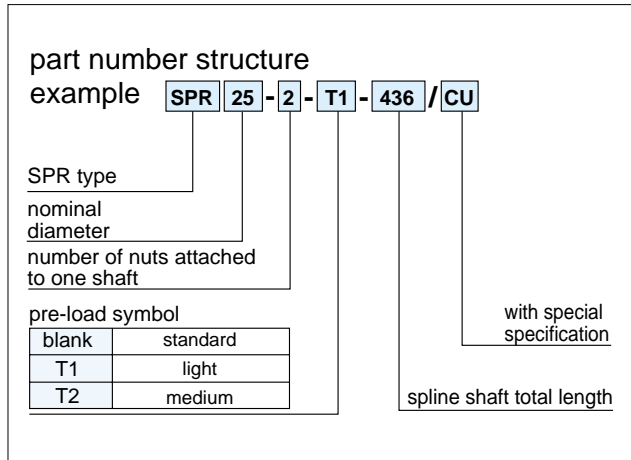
part number structure
example SPR 25 - 2 - T1 - 436 / CU

SPR type

nominal diameter

number of nuts attached to one shaft

pre-load symbol

| blank | standard |
|---|---|
| T1 | light |
| T2 | medium |

with special specification

spline shaft total length